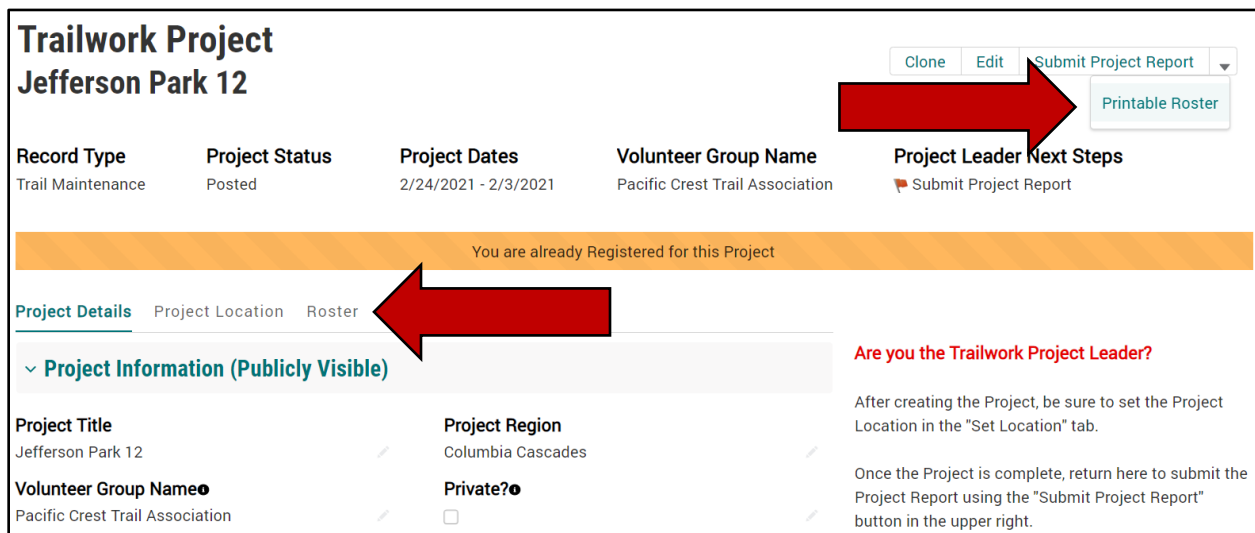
Trailwork Project
Jefferson Park 12

Clone | Edit | Submit Project Report

Printable Roster

| Record Type | Project Status | Project Dates | Volunteer Group Name | Project Leader Next Steps |
|---|---|---|---|---|
| Trail Maintenance | Posted | 2/24/2021 - 2/3/2021 | Pacific Crest Trail Association | Submit Project Report |

You are already Registered for this Project

Project Details | Project Location | Roster

Project Information (Publicly Visible)

Project Title
Jefferson Park 12

Project Region
Columbia Cascades

Volunteer Group Name
Pacific Crest Trail Association

Private?

Are you the Trailwork Project Leader?

After creating the Project, be sure to set the Project Location in the "Set Location" tab.

Once the Project is complete, return here to submit the Project Report using the "Submit Project Report" button in the upper right.